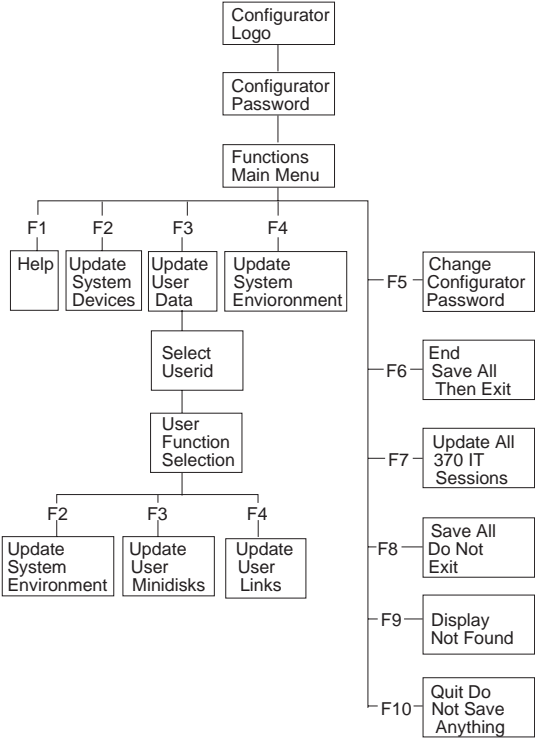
Configurator Logo

Configurator Password

Functions Main Menu

F1
Help

F2
Update System Devices

F3
Update User Data

F4
Update System Envioronment

Select Userid

User Function Selection

F2
Update System Environment

F3
Update User Minidisks

F4
Update User Links

F5
Change Configurator Password

F6
End Save All Then Exit

F7
Update All 370 IT Sessions

F8
Save All Do Not Exit

F9
Display Not Found

F10
Quit Do Not Save Anything